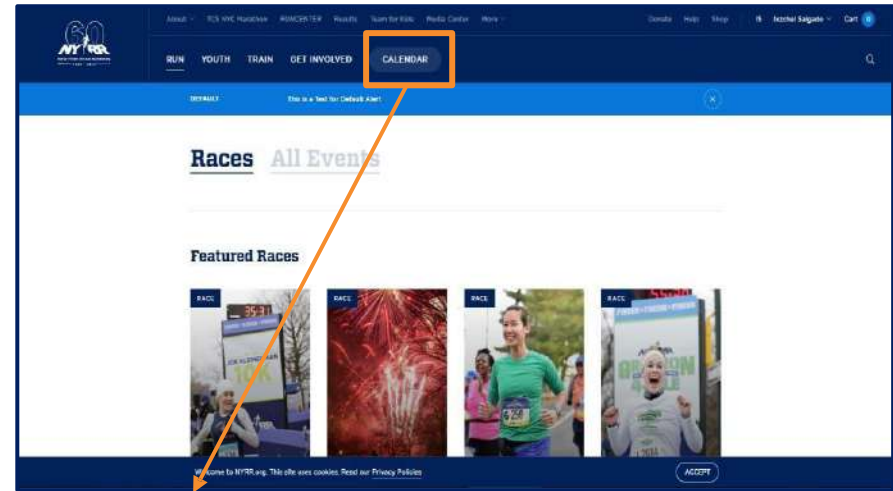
60
NYRR

About  TCS NYC Marathon  RUNCENTER  Results  Team for Kids  Media Center  More

Donate  Help  Shop  Itzchel Salgado  Cart 0

RUN  YOUTH  TRAIN  GET INVOLVED  CALENDAR

DEFAULT  This is a Test for Default Alert

Races  All Events

Featured Races

RACE

RACE

RACE

RACE

10K

Welcome to NYRR.org. This site uses cookies. Read our Privacy Policies

ACCEPT